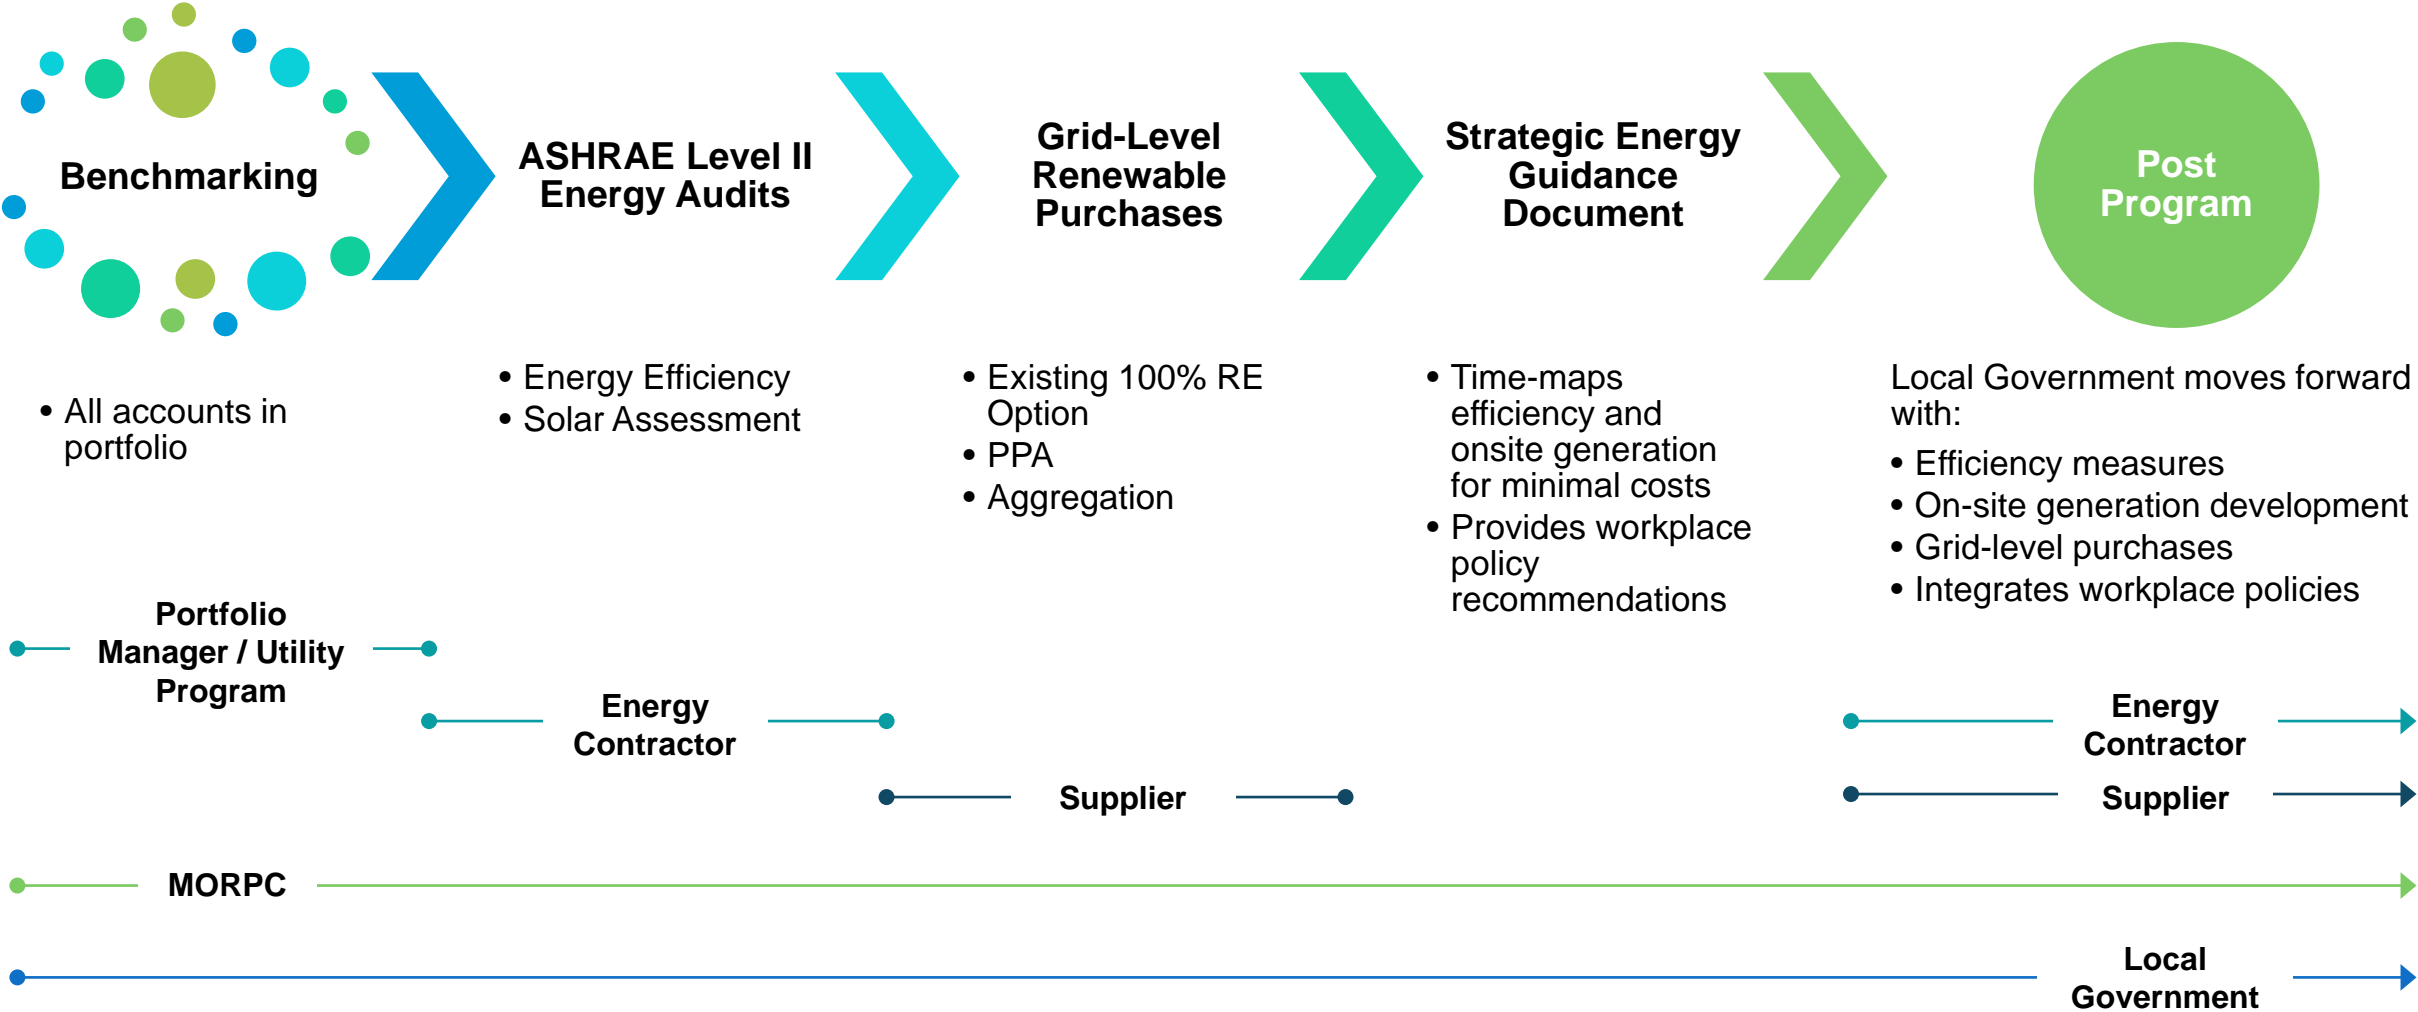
Benchmarking

ASHRAE Level II Energy Audits

Grid-Level Renewable Purchases

Strategic Energy Guidance Document

Post Program

• All accounts in portfolio

• Energy Efficiency
• Solar Assessment

• Existing 100% RE Option
• PPA
• Aggregation

• Time-maps efficiency and onsite generation for minimal costs
• Provides workplace policy recommendations

Local Government moves forward with:
• Efficiency measures
• On-site generation development
• Grid-level purchases
• Integrates workplace policies

Portfolio Manager / Utility Program

Energy Contractor

Supplier

Energy Contractor

Supplier

MORPC

Local Government